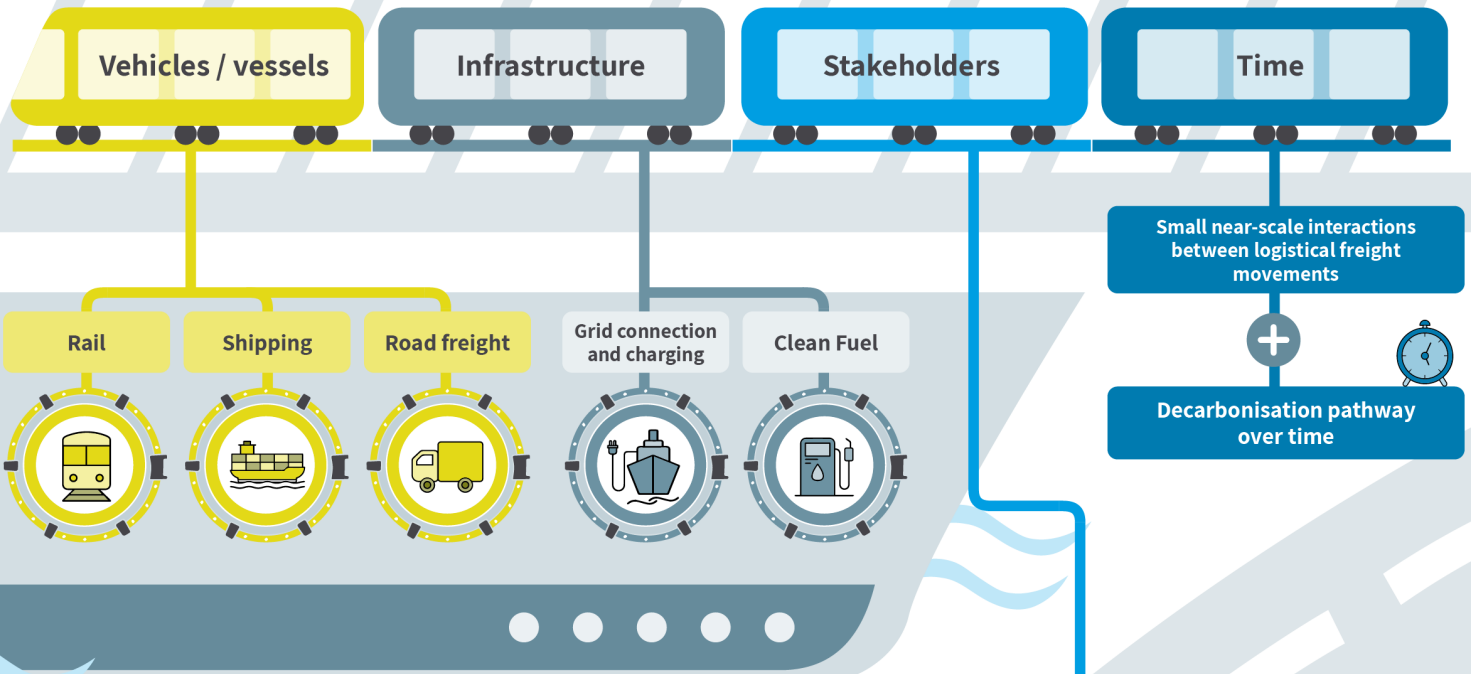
Vehicles / vessels

Infrastructure

Stakeholders

Time

Small near-scale interactions between logistical freight movements

+

Decarbonisation pathway over time

Rail

Shipping

Road freight

Grid connection and charging

Clean Fuel